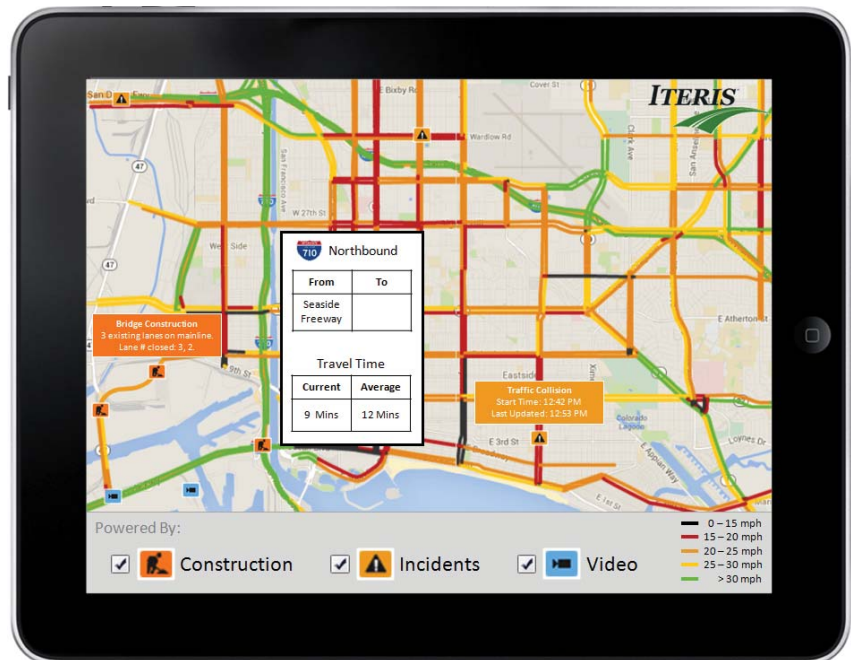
ITERIS

San D
Cover St
Wardlow Rd
E Wardlow Rd
W 27th St
West Side
E Artesia
E Atherton St
Eastside
E 3rd St
Loynes Dr
Colorado Lagoon

710 Northbound

| From | To |
|---|---|
| Seaside Freeway | |

Travel Time

| Current | Average |
|---|---|
| 9 Mins | 12 Mins |

Bridge Construction
3 existing lanes on mainline.
Lane # closed: 3, 2.

Traffic Collision
Start Time: 12:42 PM
Last Updated: 12:53 PM

Powered By:
Construction
Incidents
Video

0 – 15 mph
15 – 20 mph
20 – 25 mph
25 – 30 mph
> 30 mph